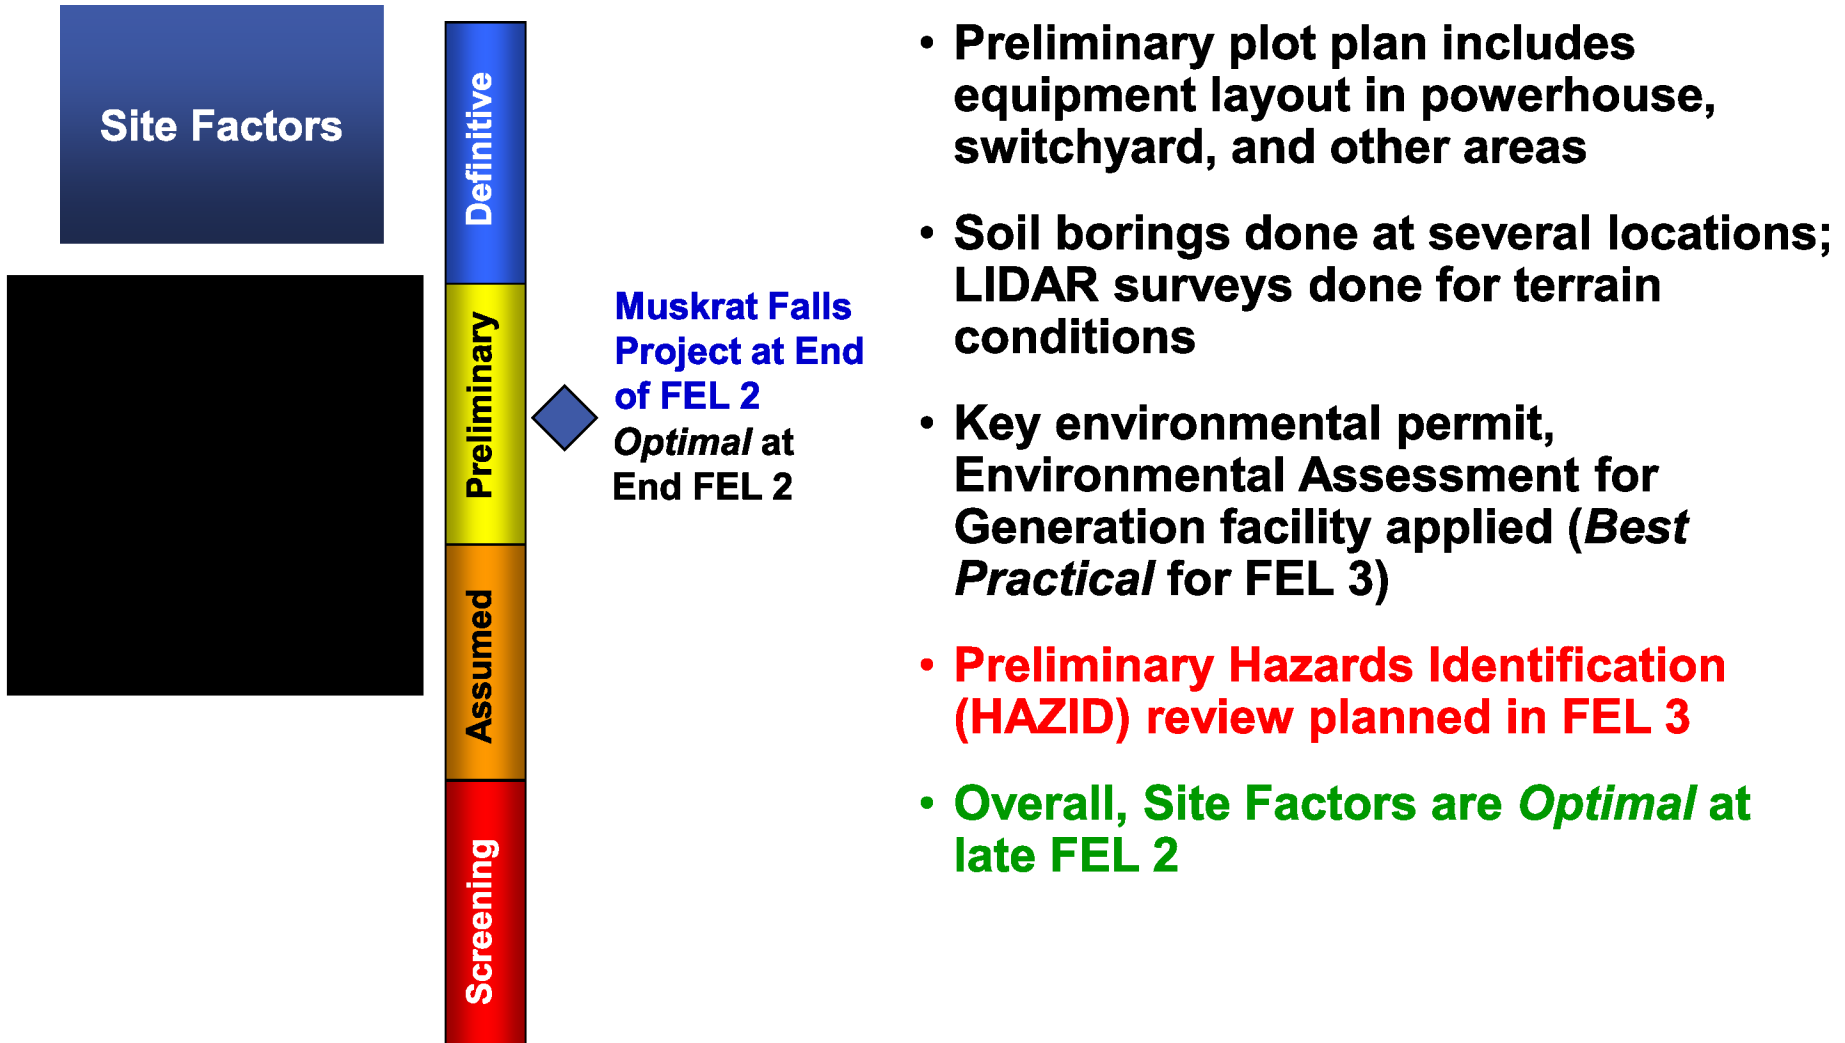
Site Factors

Definitive

Preliminary

Assumed

Screening

Muskrat Falls Project at End of FEL 2

*Optimal* at End FEL 2

• Preliminary plot plan includes equipment layout in powerhouse, switchyard, and other areas

• Soil borings done at several locations; LIDAR surveys done for terrain conditions

• Key environmental permit, Environmental Assessment for Generation facility applied (*Best Practical* for FEL 3)

• Preliminary Hazards Identification (HAZID) review planned in FEL 3

• Overall, Site Factors are *Optimal* at late FEL 2